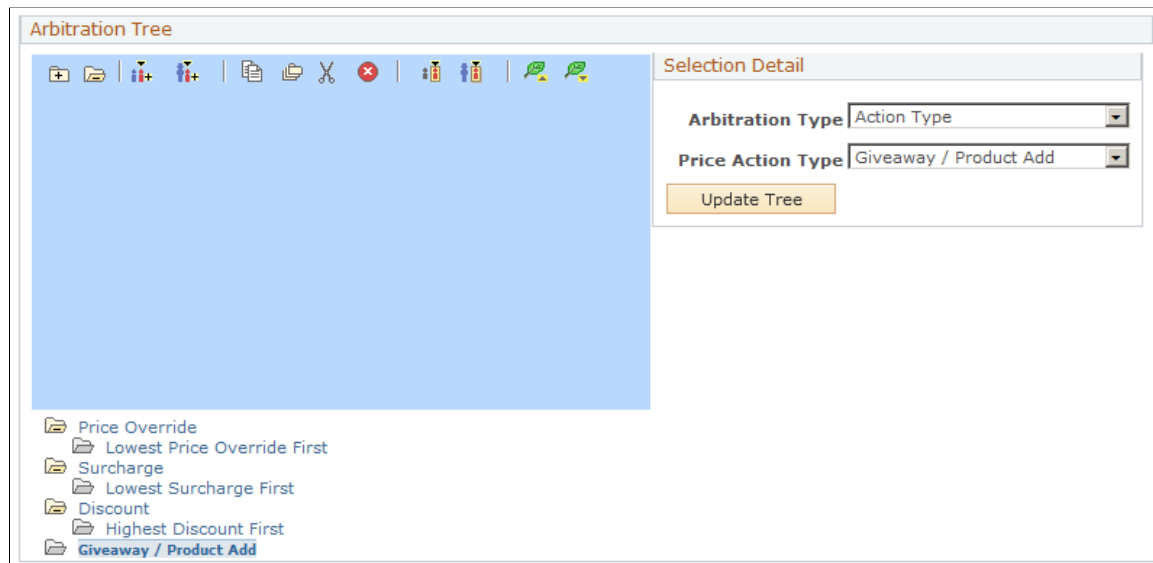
Arbitration Tree

Selection Detail

Arbitration Type Action Type

Price Action Type Giveaway / Product Add

Update Tree

Price Override
Lowest Price Override First
Surcharge
Lowest Surcharge First
Discount
Highest Discount First
Giveaway / Product Add